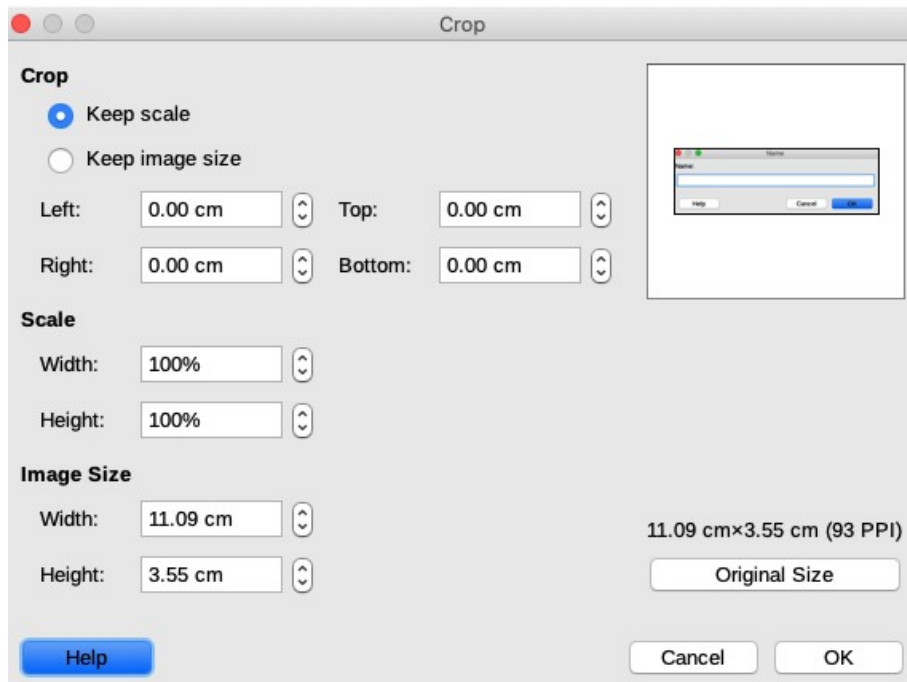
Crop

Crop

Keep scale

Keep image size

Left: 0.00 cm

Top: 0.00 cm

Right: 0.00 cm

Bottom: 0.00 cm

Name

Name:

Help Cancel OK

Scale

Width: 100%

Height: 100%

Image Size

Width: 11.09 cm

Height: 3.55 cm

11.09 cm×3.55 cm (93 PPI)

Original Size

Help

Cancel

OK